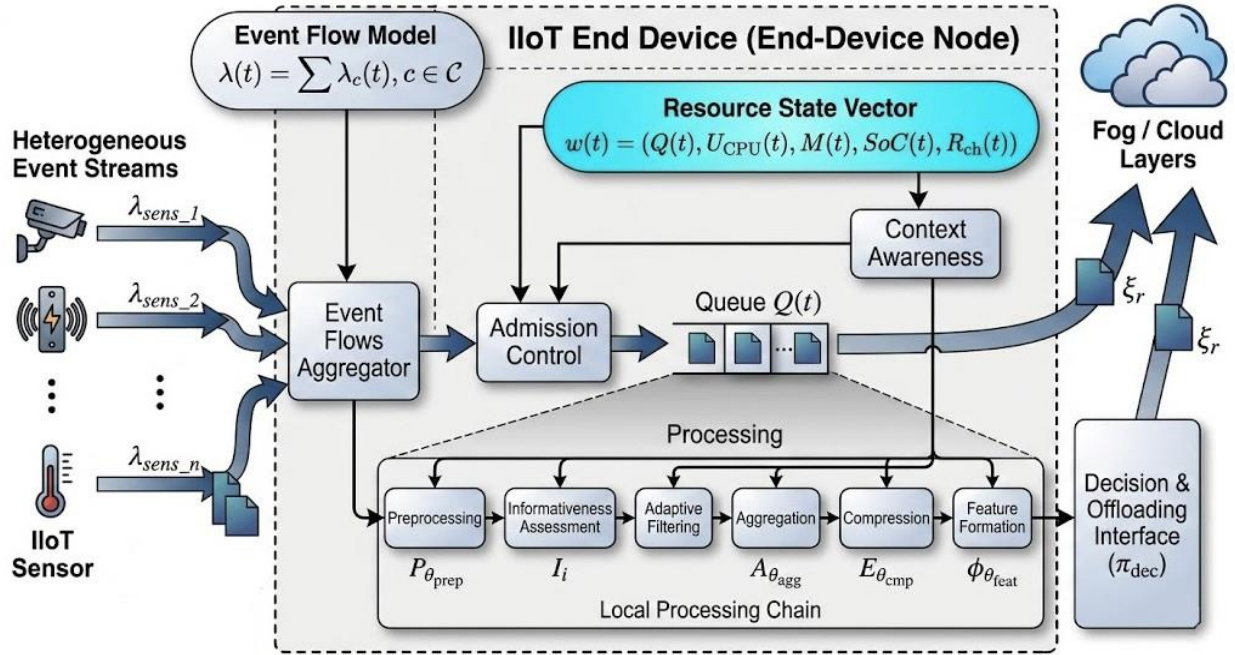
Event Flow Model
$\lambda(t) = \sum \lambda_c(t), c \in \mathcal{C}$

IIoT End Device (End-Device Node)

Resource State Vector
$w(t) = (Q(t), U_{\text{CPU}}(t), M(t), SoC(t), R_{\text{ch}}(t))$

Fog / Cloud Layers

Heterogeneous Event Streams

$\lambda_{sens\_1}$

$\lambda_{sens\_2}$

$\lambda_{sens\_n}$

IIoT Sensor

Event Flows Aggregator

Admission Control

Context Awareness

Queue $Q(t)$

$\xi_r$

$\xi_r$

Processing

Preprocessing
$P_{\theta_{\text{prep}}}$

Informativeness Assessment
$I_i$

Adaptive Filtering

Aggregation
$A_{\theta_{\text{agg}}}$

Compression
$E_{\theta_{\text{cmp}}}$

Feature Formation
$\phi_{\theta_{\text{feat}}}$

Local Processing Chain

Decision & Offloading Interface
$(\pi_{\text{dec}})$